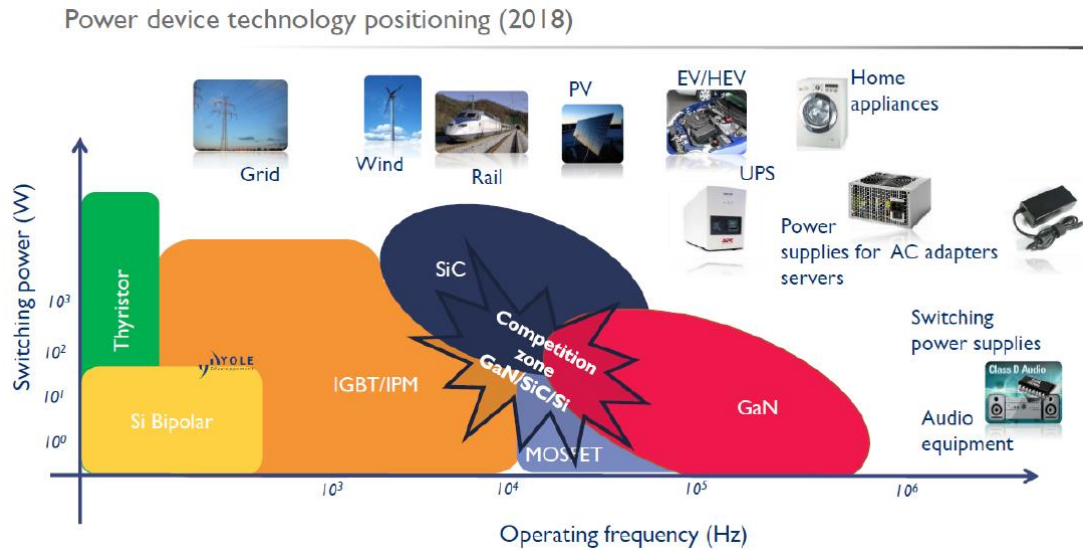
Power device technology positioning (2018)

Grid
Wind
Rail
PV
EV/HEV
Home appliances
UPS
Power supplies for servers
AC adapters
Switching power supplies
Audio equipment
Class D Audio

Switching power (W)
$10^3$
$10^2$
$10^1$
$10^0$

Thyristor
Si Bipolar
YOLE Développement
IGBT/IPM
SiC
Competition zone GaN/SiC/Si
GaN
MOSFET

$10^3$
$10^4$
$10^5$
$10^6$
Operating frequency (Hz)